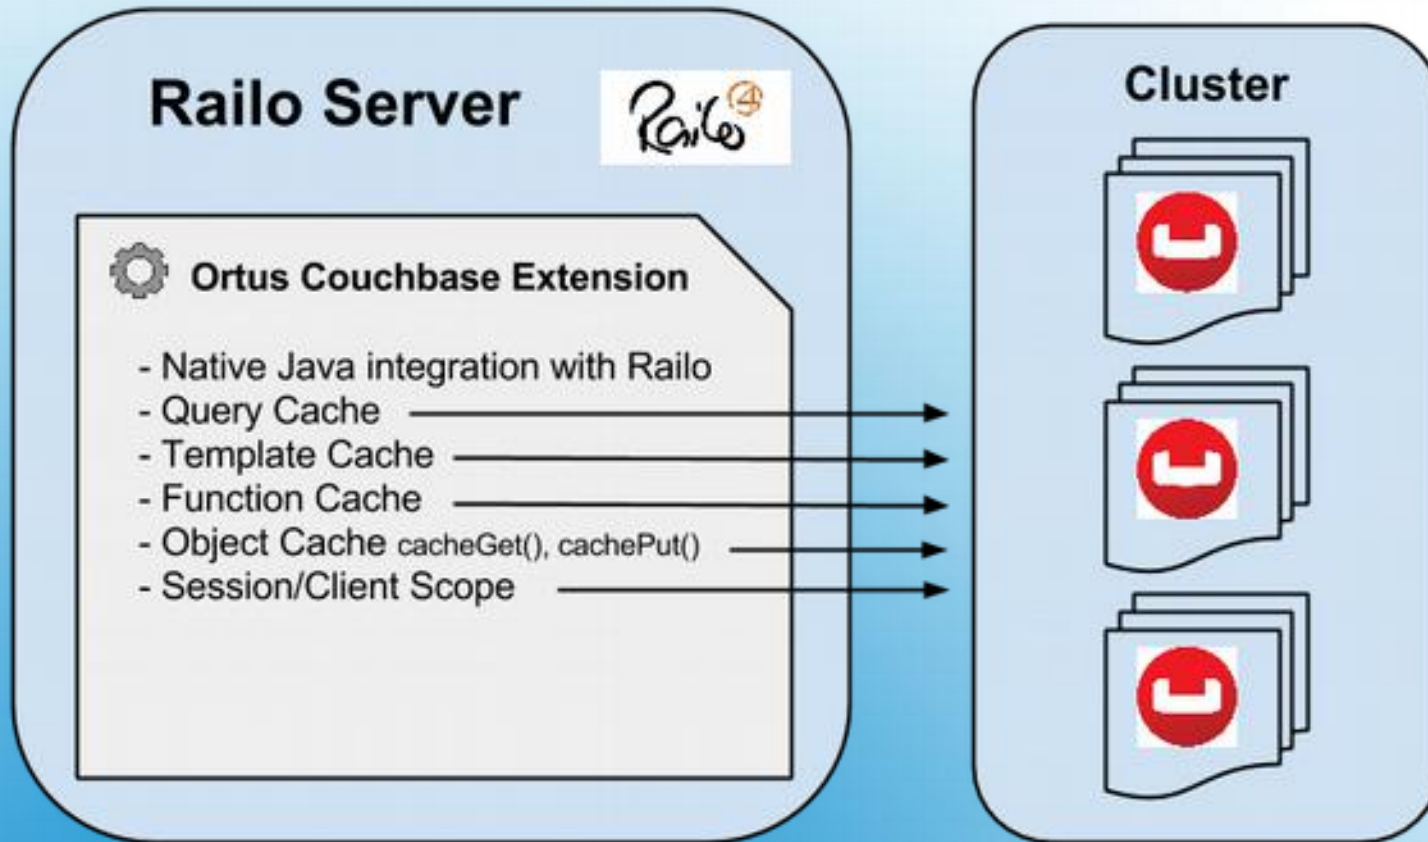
Railo Server

Railo 4

Ortus Couchbase Extension

- Native Java integration with Railo
- Query Cache
- Template Cache
- Function Cache
- Object Cache cacheGet(), cachePut()
- Session/Client Scope

Cluster